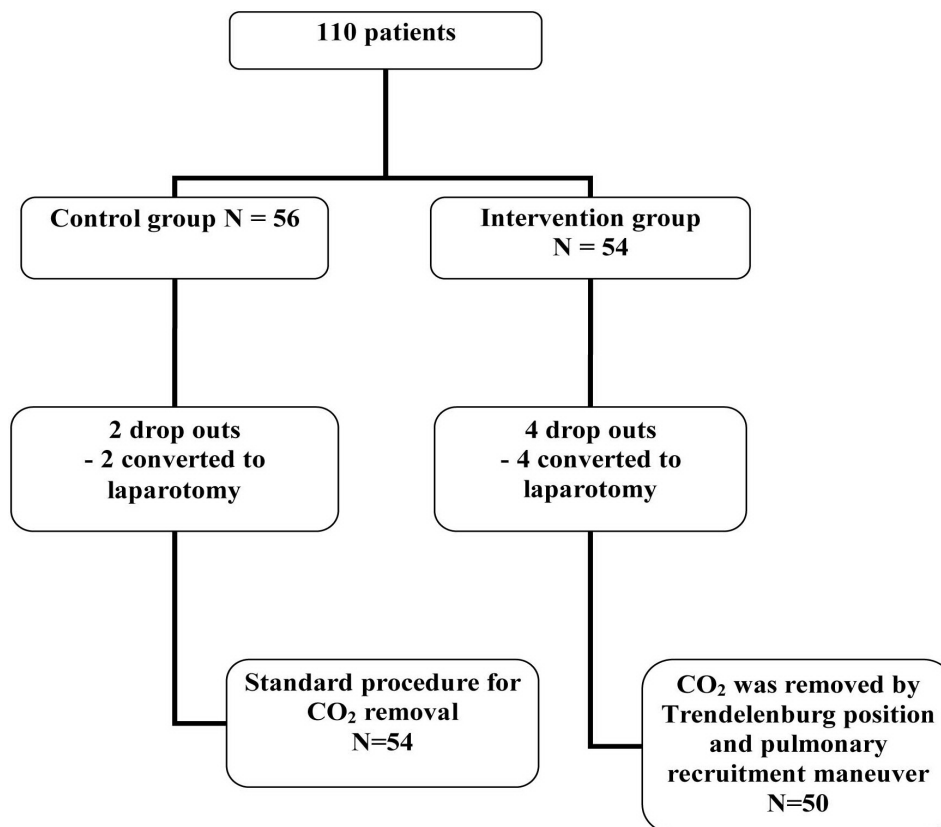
110 patients

Control group N = 56

Intervention group N = 54

2 drop outs
- 2 converted to laparotomy

4 drop outs
- 4 converted to laparotomy

Standard procedure for $CO_2$ removal
N=54

$CO_2$ was removed by Trendelenburg position and pulmonary recruitment maneuver
N=50